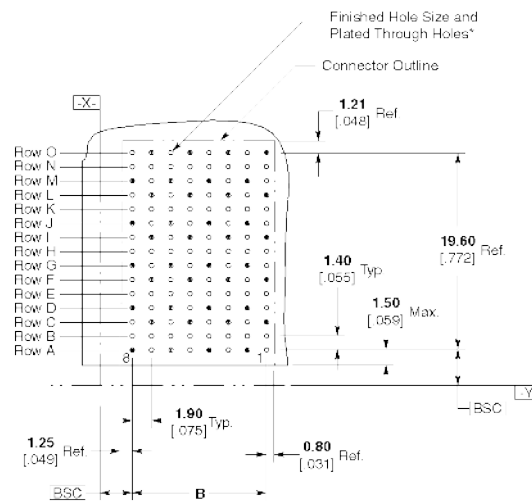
Finished Hole Size and Plated Through Holes*

Connector Outline

-X-

1.21 [.048] Ref.

Row O
Row N
Row M
Row L
Row K
Row J
Row I
Row H
Row G
Row F
Row E
Row D
Row C
Row B
Row A

19.60 [.772] Ref.

1.40 [.055] Typ

1.50 [.059] Max.

8

1

-Y

BSC

1.90 [.075] Typ.

1.25 [.049] Ref.

0.80 [.031] Ref.

BSC

B